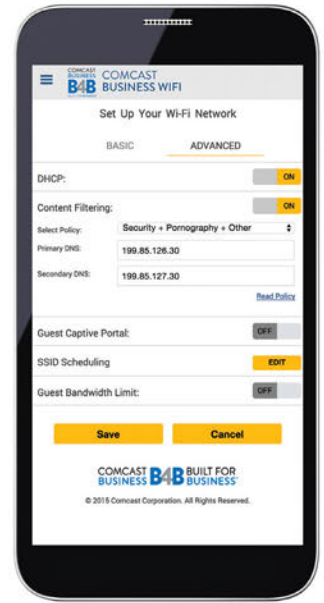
COMCAST BUSINESS B4B COMCAST BUSINESS WIFI

Set Up Your Wi-Fi Network

BASIC ADVANCED

DHCP: ON

Content Filtering: ON

Select Policy: Security + Pornography + Other

Primary DNS: 199.85.126.30

Secondary DNS: 199.85.127.30

Read Policy

Guest Captive Portal: OFF

SSID Scheduling EDIT

Guest Bandwidth Limit: OFF

Save Cancel

COMCAST BUSINESS B4B BUILT FOR BUSINESS®

© 2015 Comcast Corporation. All Rights Reserved.